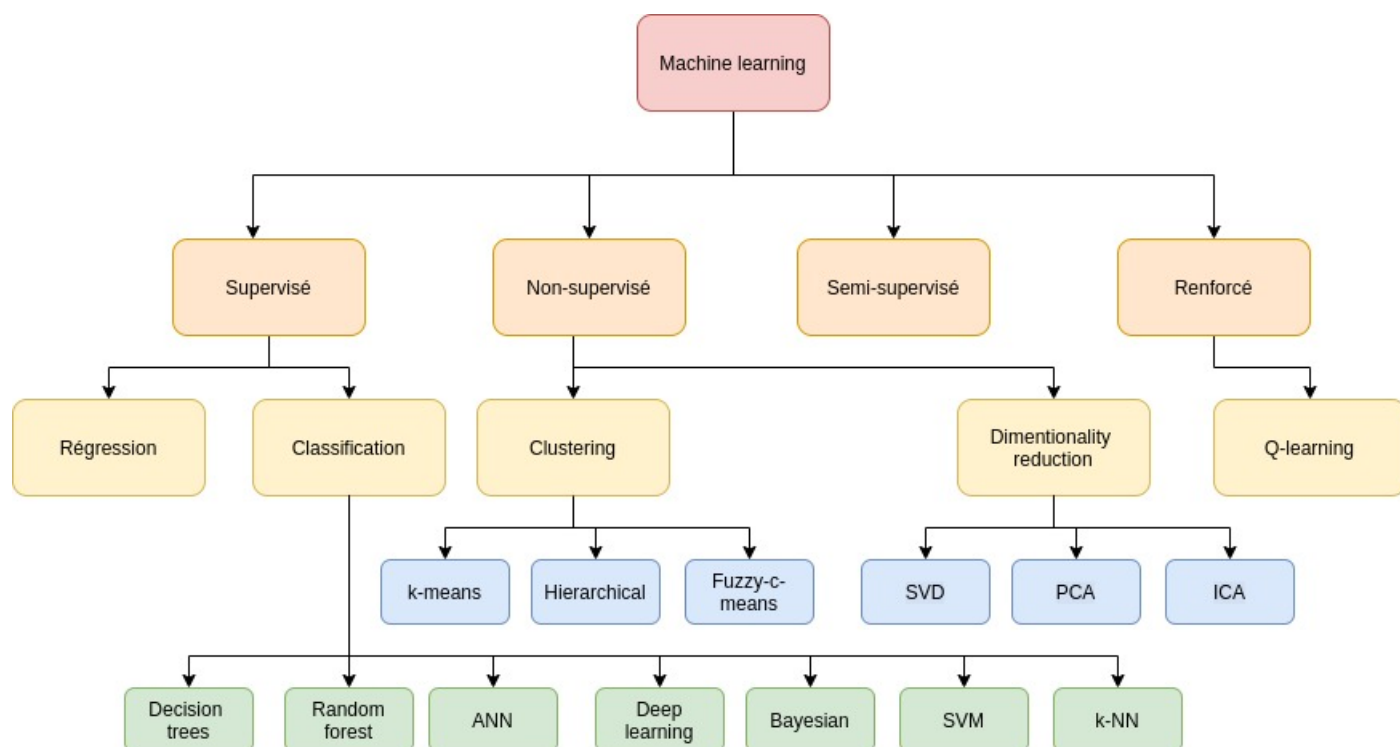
Machine learning

Supervisé

Non-supervisé

Semi-supervisé

Renforcé

Régression

Classification

Clustering

Dimentionality reduction

Q-learning

k-means

Hierarchical

Fuzzy-c-means

SVD

PCA

ICA

Decision trees

Random forest

ANN

Deep learning

Bayesian

SVM

k-NN